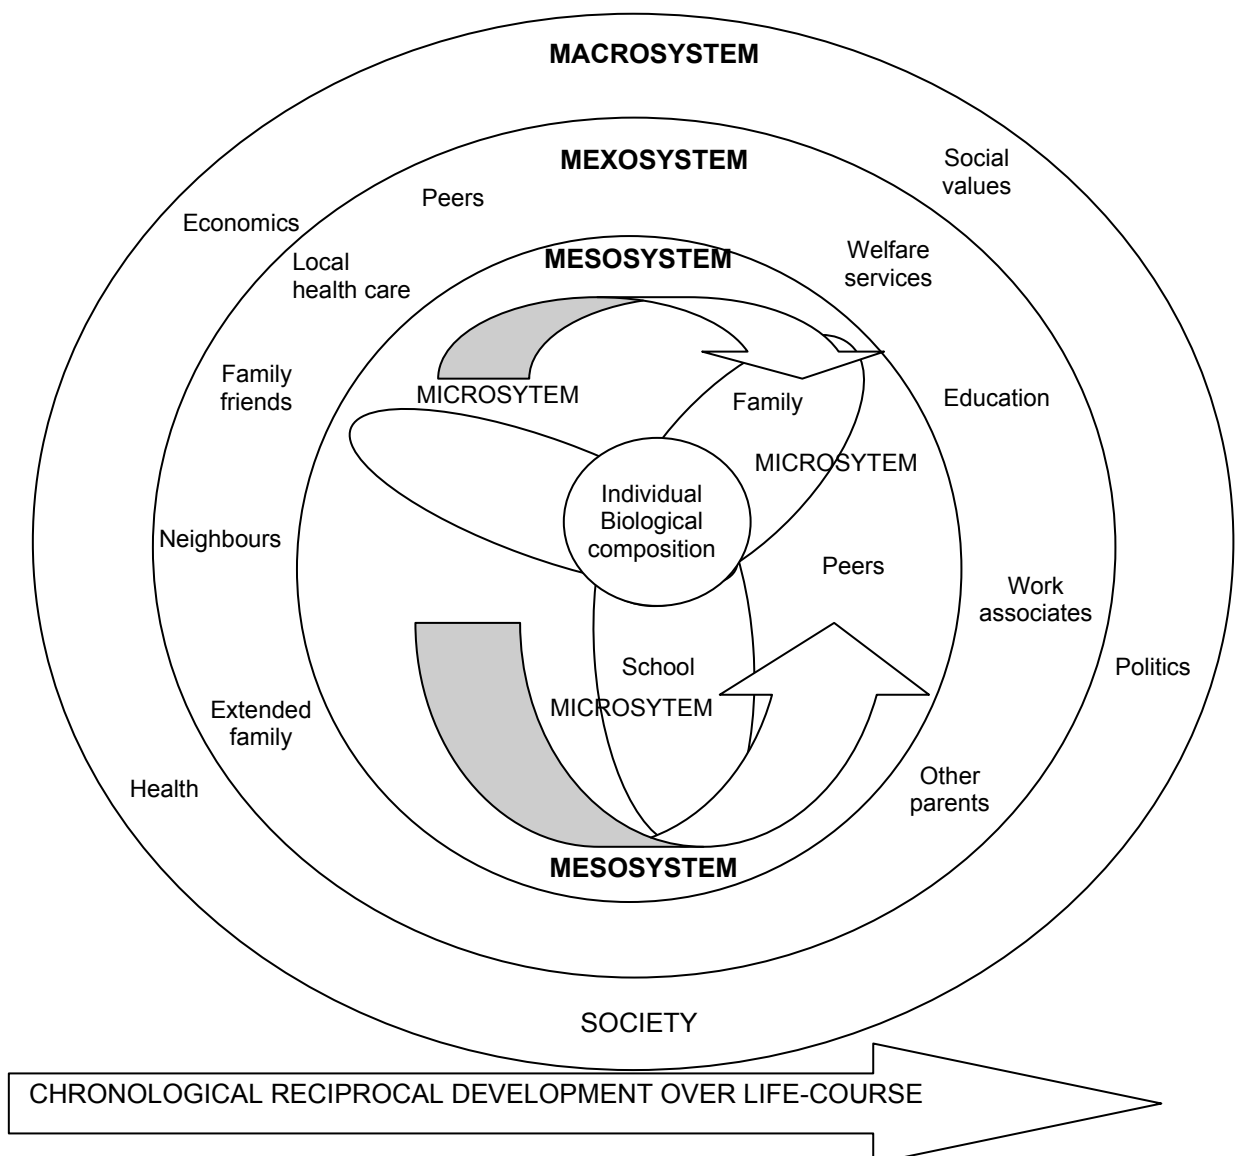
MACROSYSTEM

MEXOSYSTEM

Social values

Economics

Peers

Local health care

MESOSYSTEM

Welfare services

Family friends

MICROSYTEM

Family

Education

MICROSYTEM

Individual Biological composition

Neighbours

Peers

Work associates

School

Politics

MICROSYTEM

Extended family

Other parents

Health

MESOSYSTEM

SOCIETY

CHRONOLOGICAL RECIPROCAL DEVELOPMENT OVER LIFE-COURSE